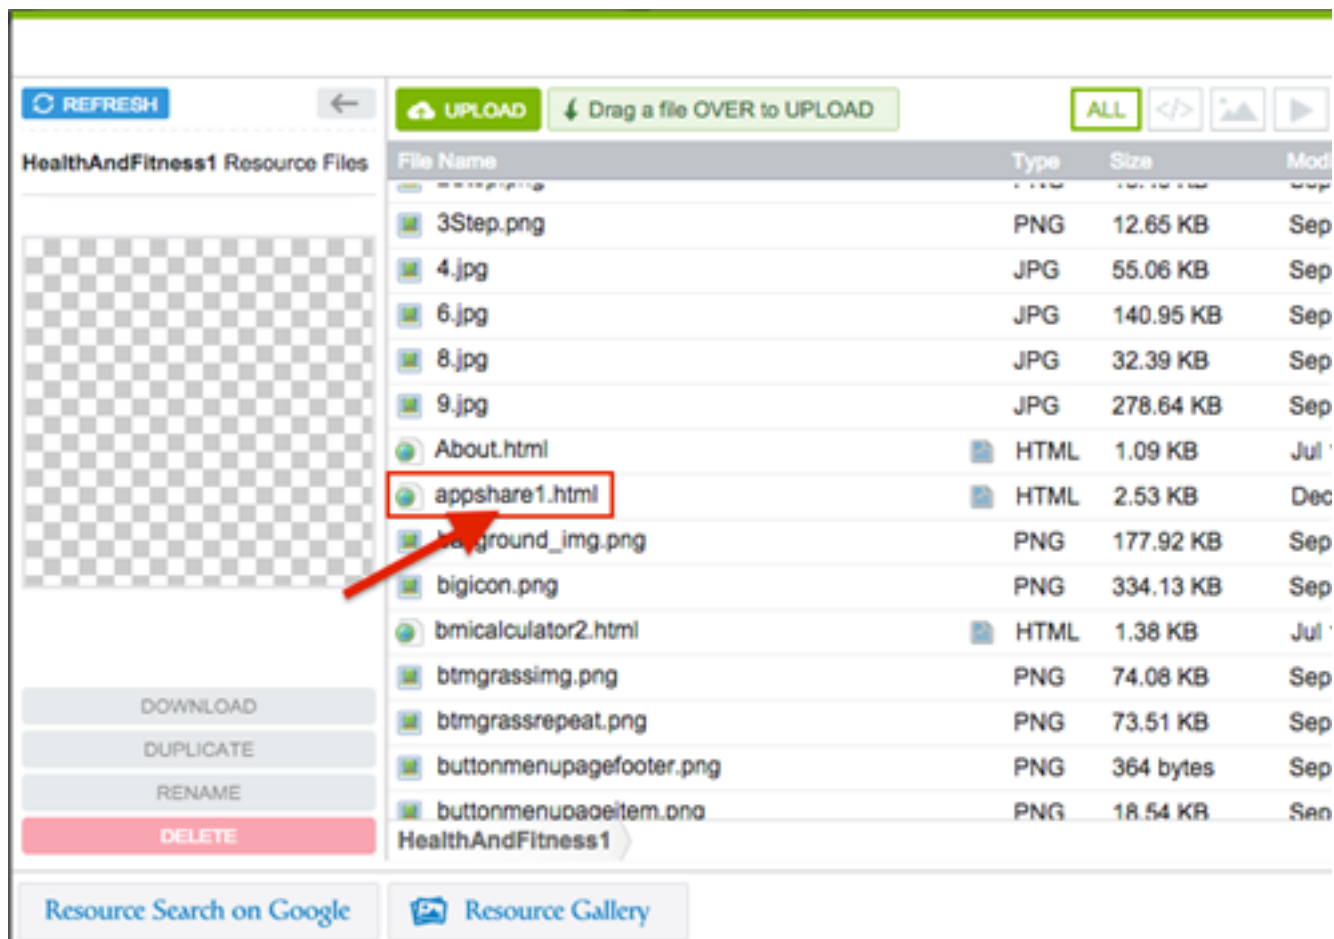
REFRESH

HealthAndFitness1 Resource Files

DOWNLOAD
DUPLICATE
RENAME
DELETE

UPLOAD
Drag a file OVER to UPLOAD
ALL

| File Name | Type | Size | Mod |
|---|---|---|---|
| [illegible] | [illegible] | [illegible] | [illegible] |
| 3Step.png | PNG | 12.65 KB | Sep |
| 4.jpg | JPG | 55.06 KB | Sep |
| 6.jpg | JPG | 140.95 KB | Sep |
| 8.jpg | JPG | 32.39 KB | Sep |
| 9.jpg | JPG | 278.64 KB | Sep |
| About.html | HTML | 1.09 KB | Jul |
| appshare1.html | HTML | 2.53 KB | Dec |
| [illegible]ground_img.png | PNG | 177.92 KB | Sep |
| bigicon.png | PNG | 334.13 KB | Sep |
| bmicalculator2.html | HTML | 1.38 KB | Jul |
| btmgrassimg.png | PNG | 74.08 KB | Sep |
| btmgrassrepeat.png | PNG | 73.51 KB | Sep |
| buttonmenupagefooter.png | PNG | 364 bytes | Sep |
| buttonmenupageitem.png | PNG | 18.54 KB | Sep |

HealthAndFitness1

Resource Search on Google
Resource Gallery